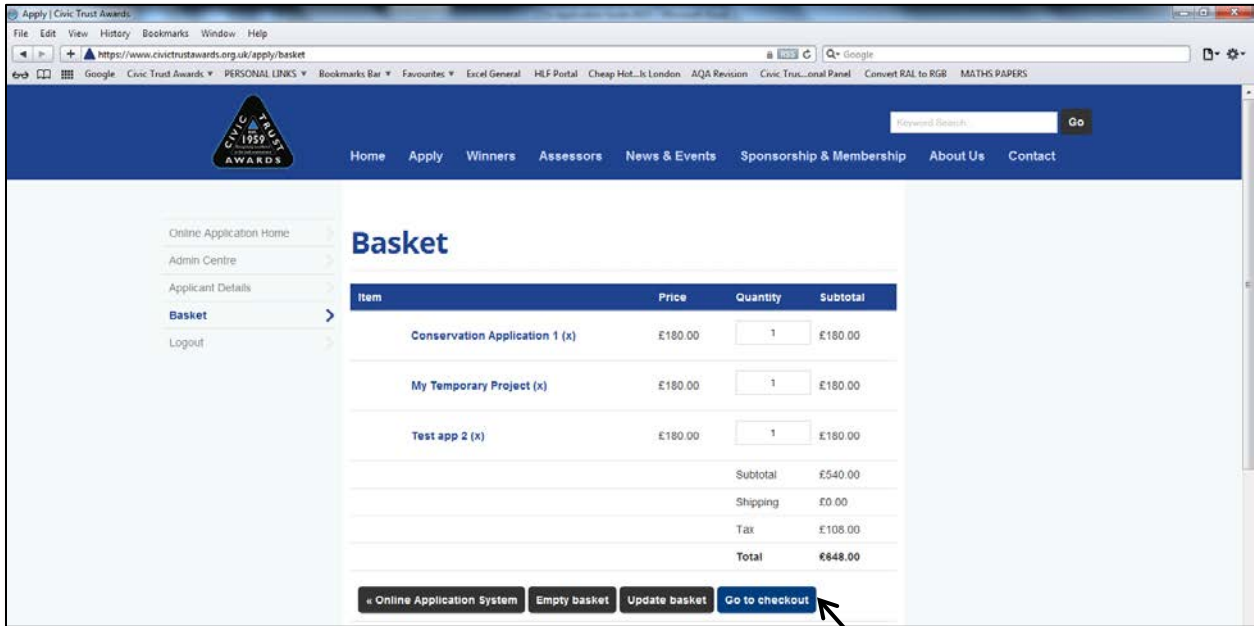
Apply | Civic Trust Awards

File Edit View History Bookmarks Window Help

https://www.civictrustawards.org.uk/apply/basket

Google

Google Civic Trust Awards ▾ PERSONAL LINKS ▾ Bookmarks Bar ▾ Favourites ▾ Excel General HLF Portal Cheap Hot...ls London AQA Revision Civic Trus...onal Panel Convert RAL to RGB MATHS PAPERS

CIVIC TRUST 1959 AWARDS

Keyword Search Go

Home Apply Winners Assessors News & Events Sponsorship & Membership About Us Contact

Online Application Home
Admin Centre
Applicant Details
Basket
Logout

Basket

| Item | Price | Quantity | Subtotal |
|---|---|---|---|
| Conservation Application 1 (x) | £180.00 | 1 | £180.00 |
| My Temporary Project (x) | £180.00 | 1 | £180.00 |
| Test app 2 (x) | £180.00 | 1 | £180.00 |
| | | Subtotal | £540.00 |
| | | Shipping | £0.00 |
| | | Tax | £108.00 |
| | | Total | £648.00 |

« Online Application System Empty basket Update basket Go to checkout